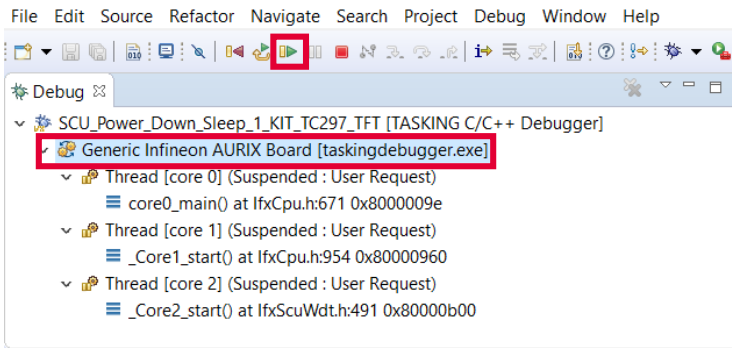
File Edit Source Refactor Navigate Search Project Debug Window Help

Debug

SCU_Power_Down_Sleep_1_KIT_TC297_TFT [TASKING C/C++ Debugger]
Generic Infineon AURIX Board [taskingdebugger.exe]
Thread [core 0] (Suspended : User Request)
core0_main() at IfxCpu.h:671 0x8000009e
Thread [core 1] (Suspended : User Request)
_Core1_start() at IfxCpu.h:954 0x80000960
Thread [core 2] (Suspended : User Request)
_Core2_start() at IfxScuWdt.h:491 0x80000b00